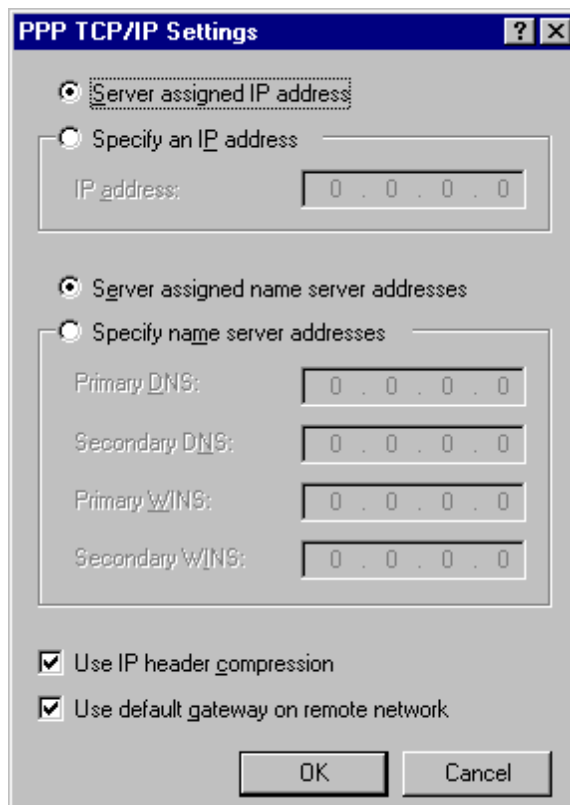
PPP TCP/IP Settings

? X

Server assigned IP address

Specify an IP address

IP address: 0 . 0 . 0 . 0

Server assigned name server addresses

Specify name server addresses

Primary DNS: 0 . 0 . 0 . 0

Secondary DNS: 0 . 0 . 0 . 0

Primary WINS: 0 . 0 . 0 . 0

Secondary WINS: 0 . 0 . 0 . 0

Use IP header compression

Use default gateway on remote network

OK

Cancel